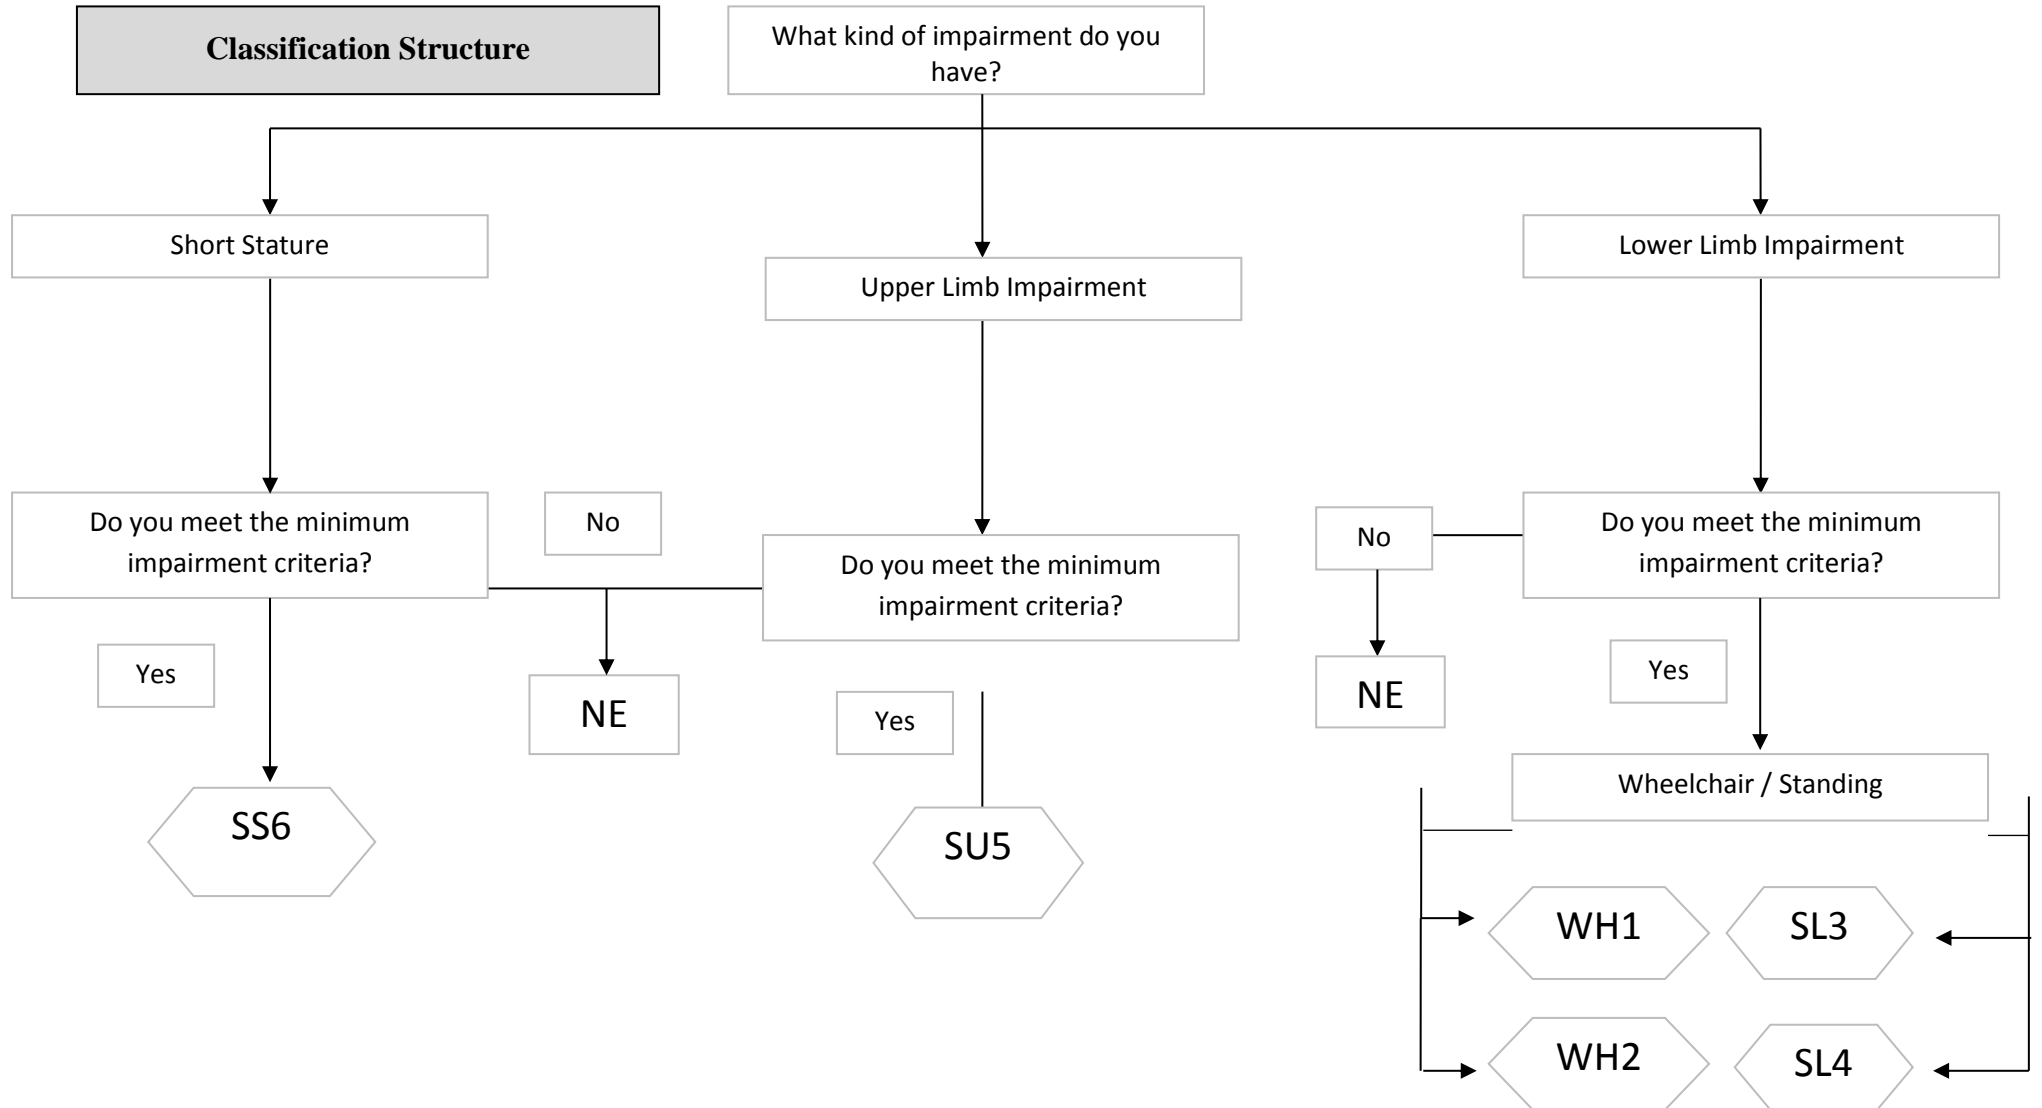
Classification Structure

What kind of impairment do you have?

Short Stature

Upper Limb Impairment

Lower Limb Impairment

Do you meet the minimum impairment criteria?

No

Do you meet the minimum impairment criteria?

No

Do you meet the minimum impairment criteria?

Yes

NE

Yes

NE

Yes

SS6

SU5

Wheelchair / Standing

WH1

SL3

WH2

SL4